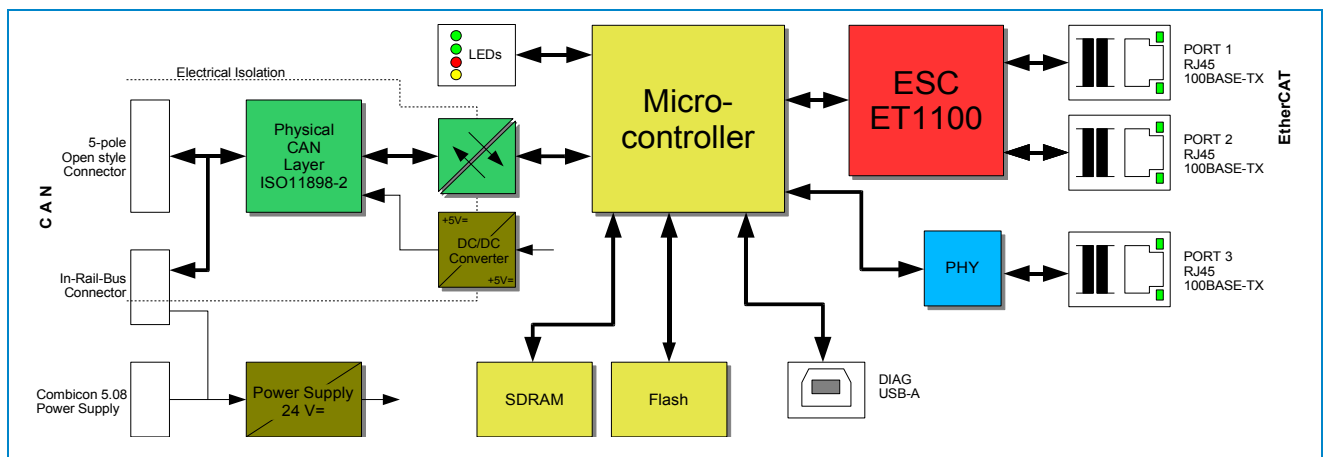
LEDs

Electrical Isolation

C A N

5-pole Open style Connector

Physical CAN Layer ISO11898-2

Micro-controller

ESC ET1100

PORT 1 RJ45 100BASE-TX

PORT 2 RJ45 100BASE-TX

EtherCAT

+5V=
DC/DC Converter
+5V=

In-Rail-Bus Connector

PHY

PORT 3 RJ45 100BASE-TX

Combicon 5.08 Power Supply

Power Supply 24 V=

SDRAM

Flash

DIAG USB-A